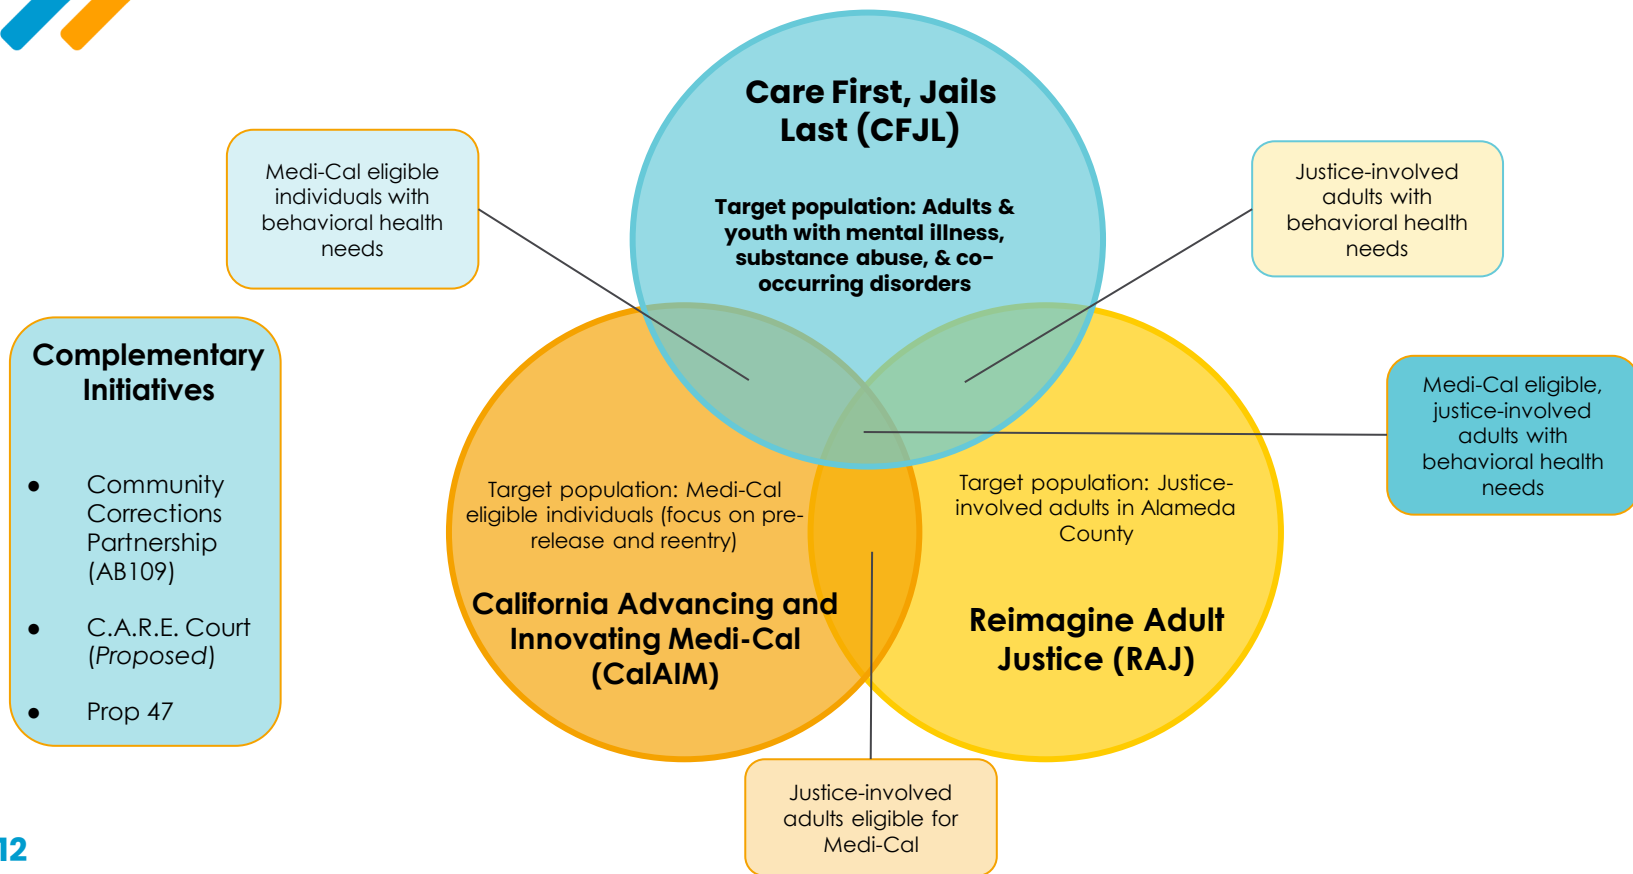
Care First, Jails Last (CFJL)

Target population: Adults & youth with mental illness, substance abuse, & co-occurring disorders

Medi-Cal eligible individuals with behavioral health needs

Justice-involved adults with behavioral health needs

Complementary Initiatives

- Community Corrections Partnership (AB109)
- C.A.R.E. Court (*Proposed*)
- Prop 47

Medi-Cal eligible, justice-involved adults with behavioral health needs

Target population: Medi-Cal eligible individuals (focus on pre-release and reentry)

California Advancing and Innovating Medi-Cal (CalAIM)

Target population: Justice-involved adults in Alameda County

Reimagine Adult Justice (RAJ)

Justice-involved adults eligible for Medi-Cal

12